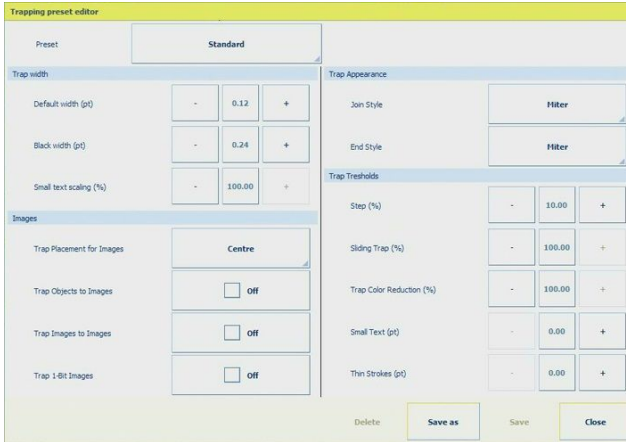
Trapping preset editor

Preset | Standard

Trap width

Default width (pt) - 0.12 +

Black width (pt) - 0.24 +

Small text scaling (%) - 100.00 +

Images

Trap Placement for Images | Centre

Trap Objects to Images | Off

Trap Images to Images | Off

Trap 1-Bit Images | Off

Trap Appearance

Join Style | Miter

End Style | Miter

Trap Tresholds

Step (%) - 10.00 +

Sliding Trap (%) - 100.00 +

Trap Color Reduction (%) - 100.00 +

Small Text (pt) - 0.00 +

Thin Strokes (pt) - 0.00 +

Delete | Save as | Save | Close